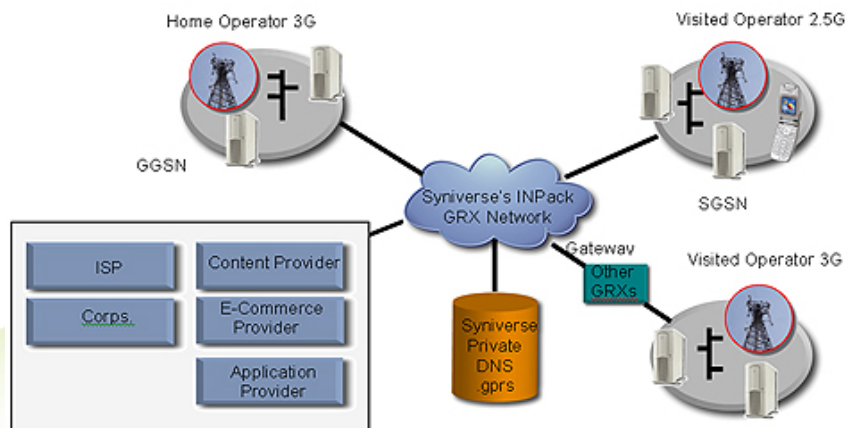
Home Operator 3G

Visited Operator 2.5G

GGSN

Syniverse's INPack GRX Network

SGSN

Gateway

Visited Operator 3G

Other GRXs

ISP

Content Provider

Corps.

E-Commerce Provider

Application Provider

Syniverse Private DNS .gprs